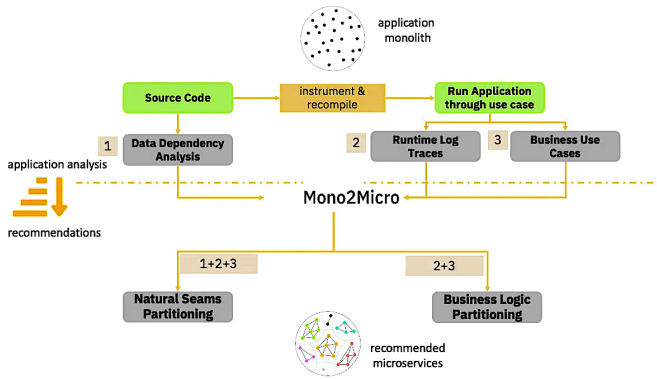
application monolith

Source Code

instrument & recompile

Run Application through use case

1 Data Dependency Analysis

2 Runtime Log Traces

3 Business Use Cases

application analysis

Mono2Micro

recommendations

1+2+3

2+3

Natural Seams Partitioning

Business Logic Partitioning

recommended microservices